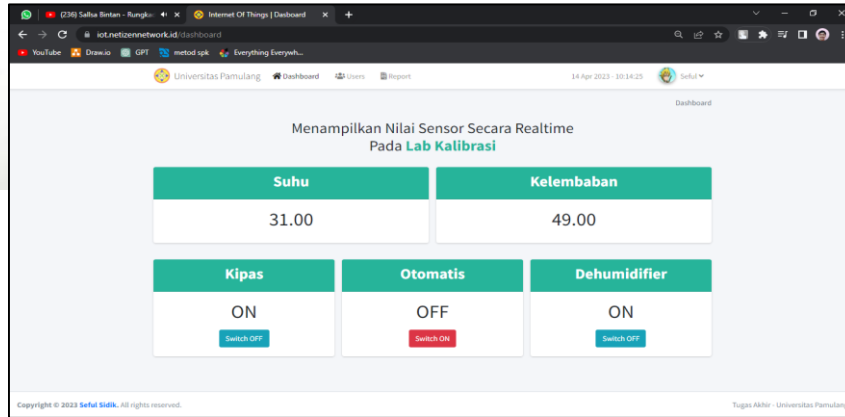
(236) Salsa Bintan - Rungka
Internet Of Things | Dasboard
iot.netizennetwork.id/dashboard
YouTube Draw.io GPT metod spk Everything Everywh...

Universitas Pamulang Dashboard Users Report 14 Apr 2023 - 10:14:25 Seful

Dashboard

Menampilkan Nilai Sensor Secara Realtime
Pada Lab Kalibrasi

| Suhu | Kelembaban |
|---|---|
| 31.00 | 49.00 |

| Kipas | Otomatis | Dehumidifier |
|---|---|---|
| ON | OFF | ON |
| Switch OFF | Switch ON | Switch OFF |

Copyright © 2023 Seful Sidik. All rights reserved.

Tugas Akhir - Universitas Pamulang